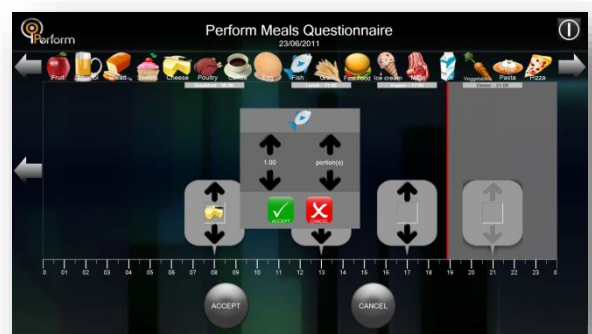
Perform

Perform Meals Questionnaire

23/06/2011

Fruit Drinks Bread Sweets Cheese Poultry Coffee Egg Fish Grains Fast Food Ice cream Meat Vegetables Pasta Pizza

Breakfast 08:00

Lunch 13:00

Supper 17:00

Dinner 21:00

1.00

portion(s)

ACCEPT

CANCEL

0 01 02 03 04 05 06 07 08 09 10 11 12 13 14 15 16 17 18 19 20 21 22 23 0

ACCEPT

CANCEL